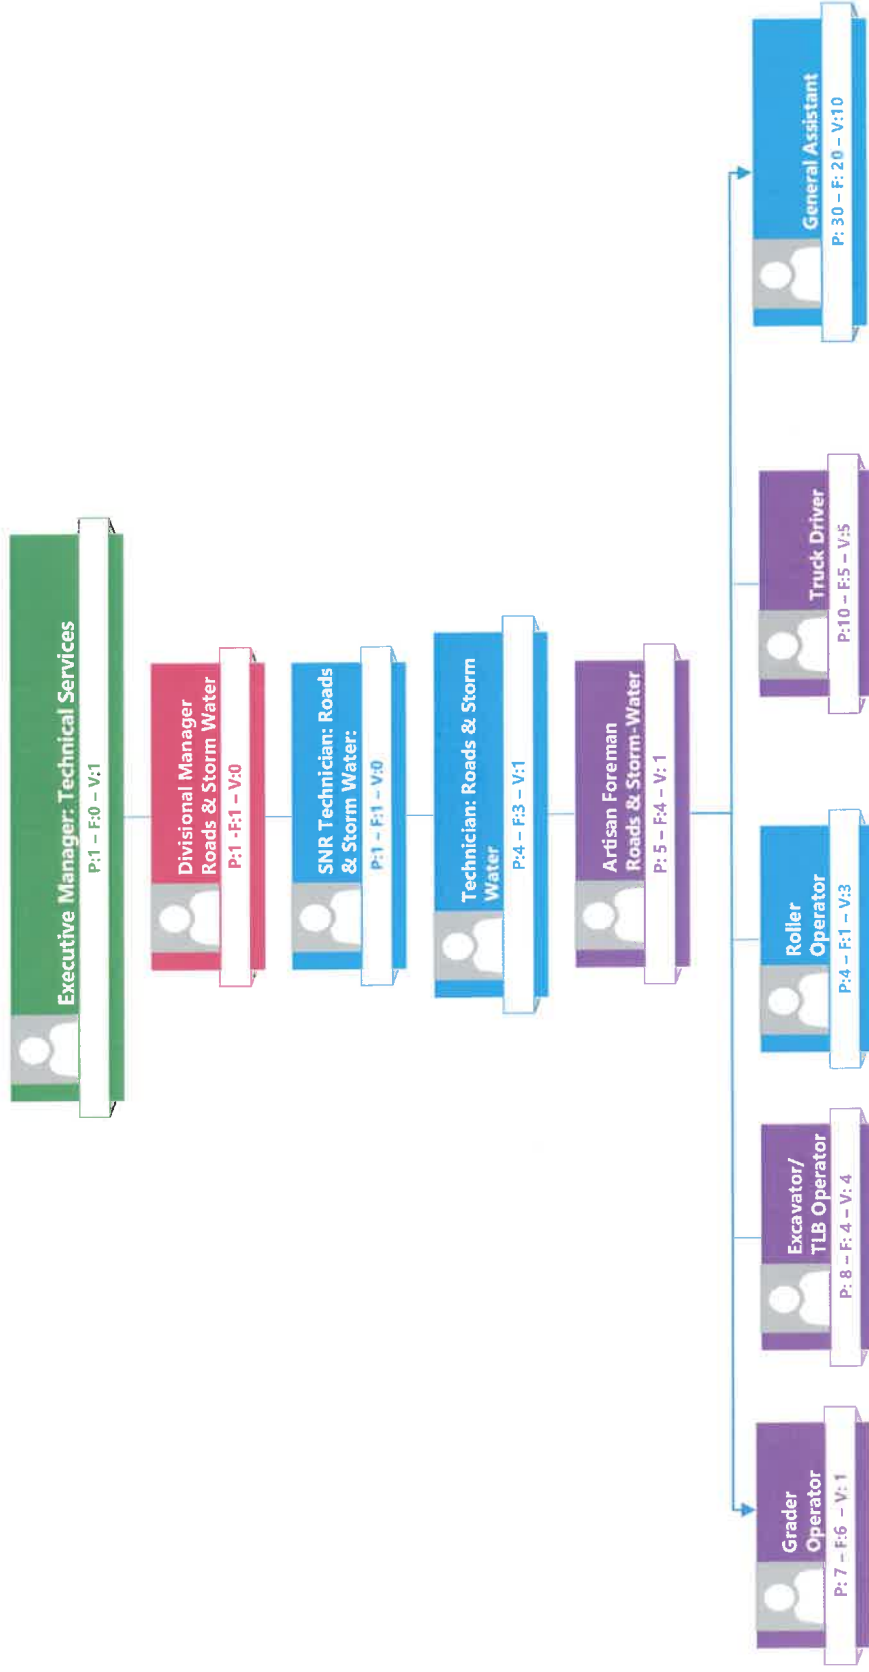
Executive Manager: Technical Services
P:1 – F:0 – V:1

Divisional Manager Roads & Storm Water
P:1 -F:1 – V:0

SNR Technician: Roads & Storm Water:
P:1 – F:1 – V:0

Technician: Roads & Storm Water
P:4 – F:3 – V:1

Artisan Foreman Roads & Storm-Water
P: 5 – F:4 – V: 1

Grader Operator
P: 7 – F:6 – V: 1

Excavator/ TLB Operator
P: 8 – F: 4 – V: 4

Roller Operator
P:4 – F:1 – V:3

Truck Driver
P:10 – F:5 – V:5

General Assistant
P: 30 – F: 20 – V:10